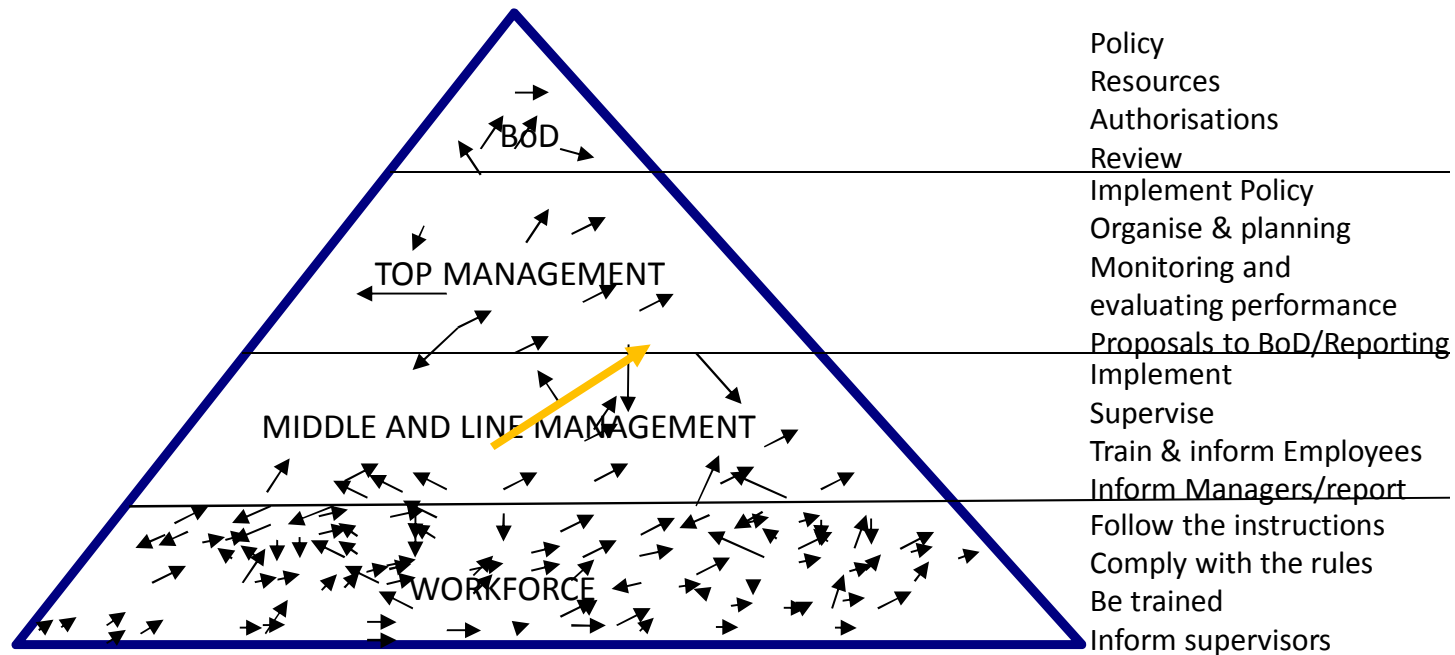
BOD

TOP MANAGEMENT

MIDDLE AND LINE MANAGEMENT

WORKFORCE

Policy
Resources
Authorisations
Review

Implement Policy
Organise & planning
Monitoring and evaluating performance
Proposals to BoD/Reporting

Implement
Supervise
Train & inform Employees
Inform Managers/report

Follow the instructions
Comply with the rules
Be trained
Inform supervisors